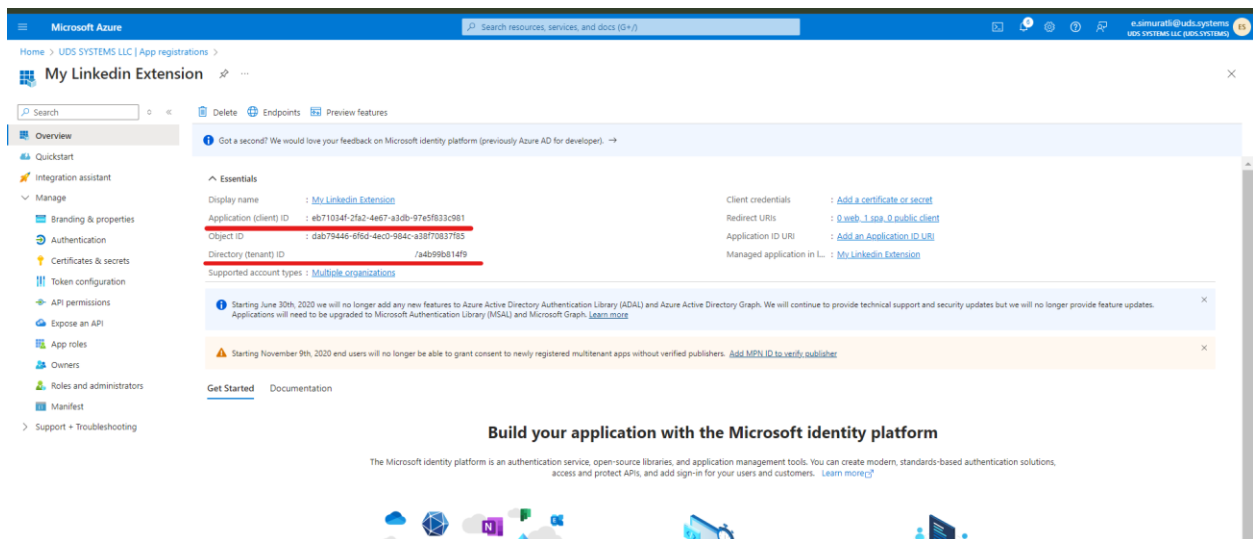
Microsoft Azure
Search resources, services, and docs (G+/)
e.simuratli@uds.systems
UDS SYSTEMS LLC (UDS.SYSTEMS)
ES

Home > UDS SYSTEMS LLC | App registrations >
My Linkedin Extension

Search
Overview
Quickstart
Integration assistant
Manage
Branding & properties
Authentication
Certificates & secrets
Token configuration
API permissions
Expose an API
App roles
Owners
Roles and administrators
Manifest
Support + Troubleshooting

Delete Endpoints Preview features

Got a second? We would love your feedback on Microsoft identity platform (previously Azure AD for developer). →

Essentials
Display name : My Linkedin Extension
Application (client) ID : eb71034f-2fa2-4e67-a3db-97e5f833c981
Object ID : dab79446-6f6d-4ec0-984c-a38f70837f85
Directory (tenant) ID : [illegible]/a4b99b814f9
Supported account types : Multiple organizations
Client credentials : Add a certificate or secret
Redirect URIs : 0 web, 1 spa, 0 public client
Application ID URI : Add an Application ID URI
Managed application in l... : My Linkedin Extension

Starting June 30th, 2020 we will no longer add any new features to Azure Active Directory Authentication Library (ADAL) and Azure Active Directory Graph. We will continue to provide technical support and security updates but we will no longer provide feature updates. Applications will need to be upgraded to Microsoft Authentication Library (MSAL) and Microsoft Graph. Learn more

Starting November 9th, 2020 end users will no longer be able to grant consent to newly registered multitenant apps without verified publishers. Add MPN ID to verify publisher

Get Started Documentation

Build your application with the Microsoft identity platform

The Microsoft identity platform is an authentication service, open-source libraries, and application management tools. You can create modern, standards-based authentication solutions, access and protect APIs, and add sign-in for your users and customers. Learn more